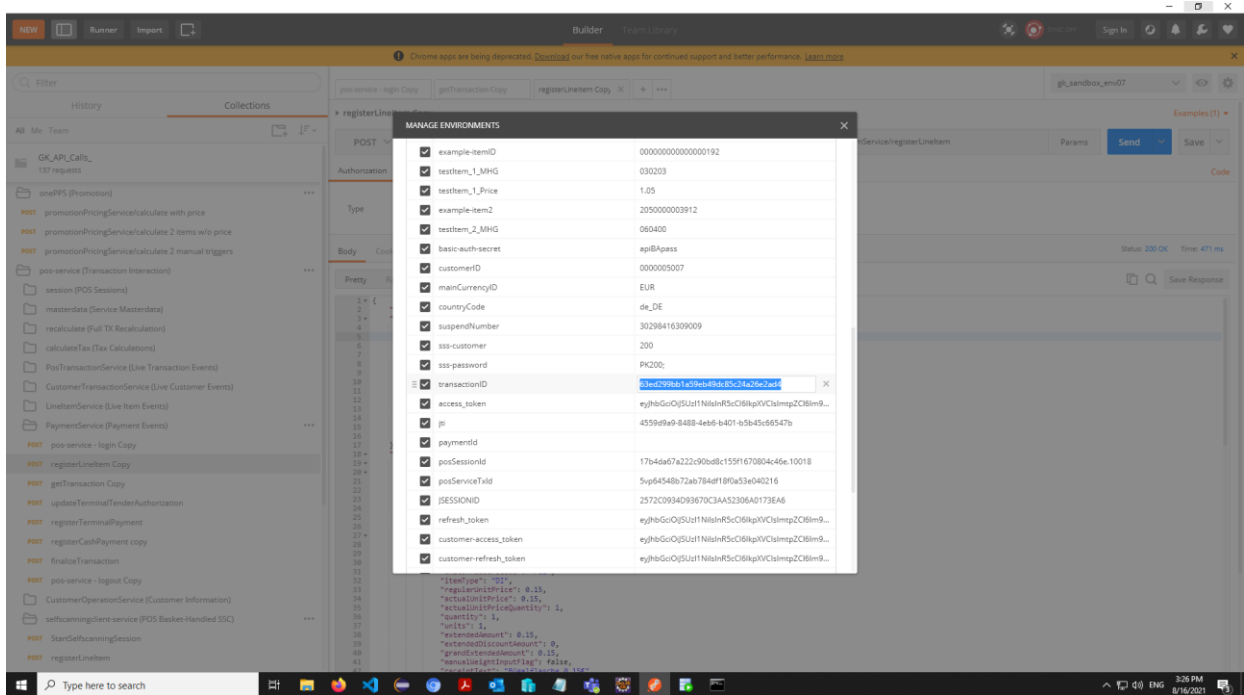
NEW Runner Import Builder Team Library Sign In

Chrome apps are being deprecated. Download our free native apps for continued support and better performance. Learn more

Filter
History Collections
All Me Team
GK_API_Calls_
137 requests
onePPS (Promotion)
POST promotionPricingService/calculate with price
POST promotionPricingService/calculate 2 items w/o price
POST promotionPricingService/calculate 2 manual triggers
pos-service (Transaction Interaction)
session (POS Sessions)
masterdata (Service Masterdata)
recalculate (Full TX Recalculation)
calculateTax (Tax Calculations)
PosTransactionService (Live Transaction Events)
CustomerTransactionService (Live Customer Events)
LineItemService (Live Item Events)
PaymentService (Payment Events)
POST pos-service - login Copy
POST registerLineItem Copy
POST getTransaction Copy
POST updateTerminalTenderAuthorization
POST registerTerminalPayment
POST registerCashPayment copy
POST finalizeTransaction
POST pos-service - logout Copy
CustomerOperationService (Customer Information)
selfscanningclient-service (POS Basket-Handled SSC)
POST StartSelfscanningSession
POST registerLineItem

pos-service - login Copy getTransaction Copy registerLineItem Copy
gk_sandbox_env07
Examples (1)
POST
Service/registerLineItem Params Send Save
Authorization Code
Type
Body Status: 200 OK Time: 471 ms
Pretty Save Response

MANAGE ENVIRONMENTS

| | |
|---|---|
| example-itemID | 000000000000000192 |
| testItem_1_MHG | 030203 |
| testItem_1_Price | 1.05 |
| example-item2 | 2050000003912 |
| testItem_2_MHG | 060400 |
| basic-auth-secret | apiBApass |
| customerID | 0000005007 |
| mainCurrencyID | EUR |
| countryCode | de_DE |
| suspendNumber | 30298416309009 |
| sss-customer | 200 |
| sss-password | PK200; |
| transactionID | 63ed299bb1a59eb49dc85c24a26e2ad4 |
| access_token | eyJhbGciOiJSUzI1NiIsInR5cCI6IkpXVCIsImtpZCI6Im9... |
| jti | 4559d9a9-8488-4eb6-b401-b5b45c66547b |
| paymentId | |
| posSessionId | 17b4da67a222c90bd8c155f1670804c46e.10018 |
| posServiceTxId | 5vp64548b72ab784df18f0a53e040216 |
| JSESSIONID | 2572C0934D93670C3AA52306A0173EA6 |
| refresh_token | eyJhbGciOiJSUzI1NiIsInR5cCI6IkpXVCIsImtpZCI6Im9... |
| customer-access_token | eyJhbGciOiJSUzI1NiIsInR5cCI6IkpXVCIsImtpZCI6Im9... |
| customer-refresh_token | eyJhbGciOiJSUzI1NiIsInR5cCI6IkpXVCIsImtpZCI6Im9... |

"itemType": "DI",
"regularUnitPrice": 0.15,
"actualUnitPrice": 0.15,
"actualUnitPriceQuantity": 1,
"quantity": 1,
"units": 1,
"extendedAmount": 0.15,
"extendedDiscountAmount": 0,
"grandExtendedAmount": 0.15,
"manualWeightInputFlag": false,

Type here to search
ENG 3:26 PM 8/16/2021